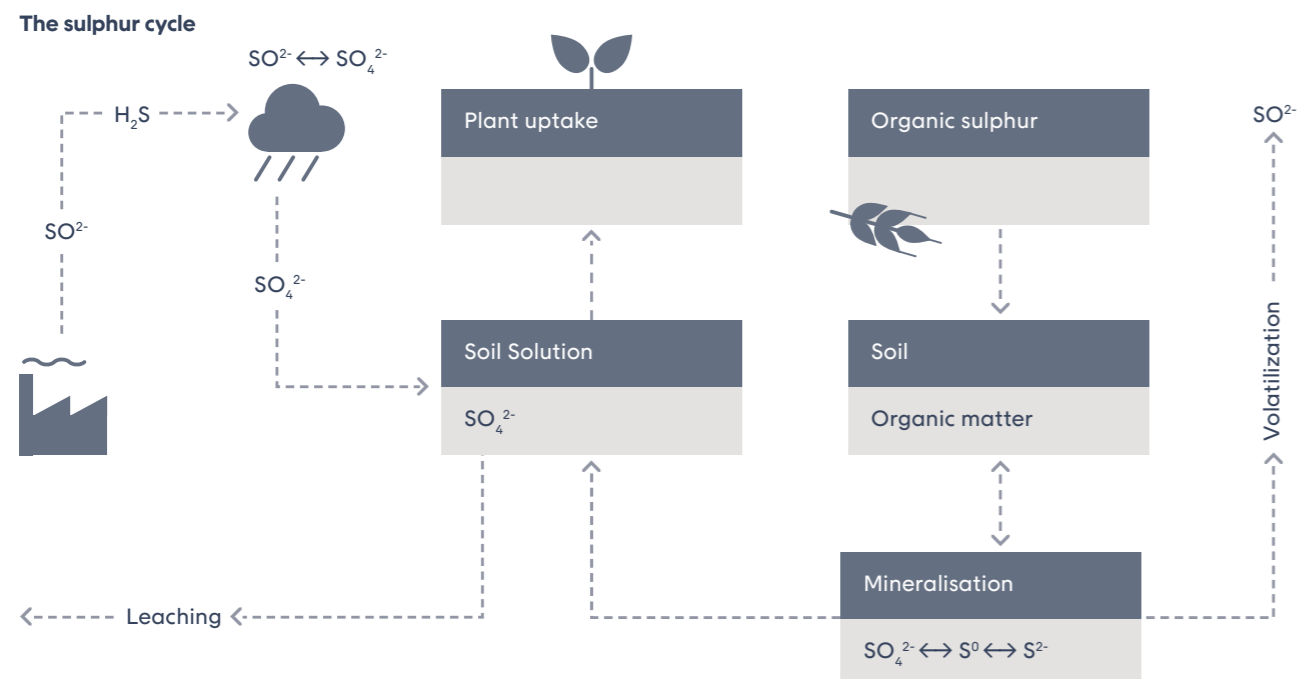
The sulphur cycle

$SO^{2-} \longleftrightarrow SO_4^{2-}$

$H_2S$

$SO^{2-}$

$SO_4^{2-}$

Plant uptake

Organic sulphur

$SO^{2-}$

Soil Solution

$SO_4^{2-}$

Soil

Organic matter

Volatilization

Leaching

Mineralisation

$SO_4^{2-} \longleftrightarrow S^0 \longleftrightarrow S^{2-}$